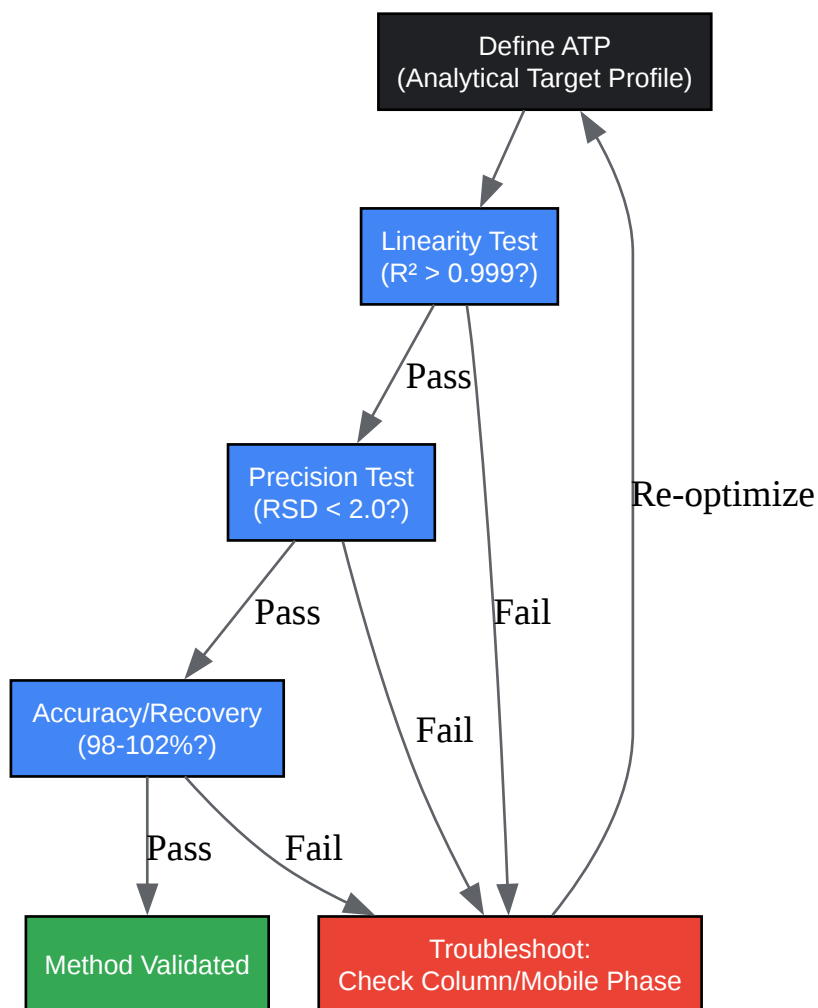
Define ATP
(Analytical Target Profile)

Linearity Test
($R^2 > 0.999$?)

Pass

Fail

Re-optimize

Precision Test
(RSD < 2.0?)

Pass

Fail

Accuracy/Recovery
(98-102%?)

Pass

Fail

Method Validated

Troubleshoot:
Check Column/Mobile Phase